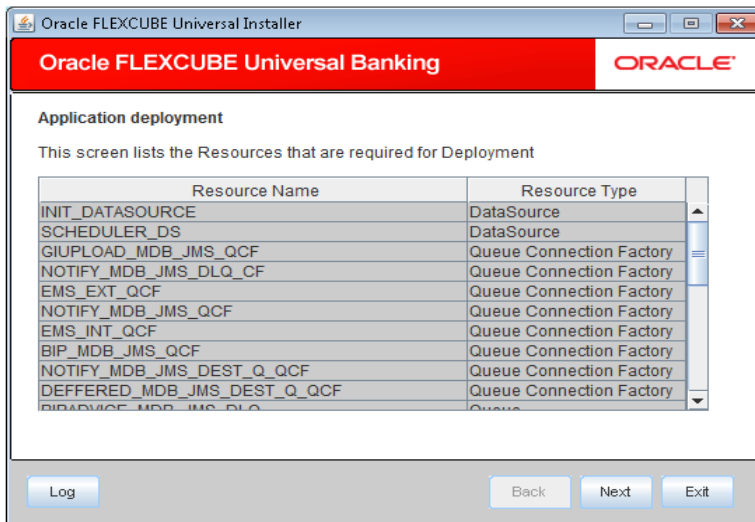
Oracle FLEXCUBE Universal Installer

Oracle FLEXCUBE Universal Banking

ORACLE

Application deployment

This screen lists the Resources that are required for Deployment

| Resource Name | Resource Type |
|---|---|
| INIT_DATASOURCE | DataSource |
| SCHEDULER_DS | DataSource |
| GIUPLOAD_MDB_JMS_QCF | Queue Connection Factory |
| NOTIFY_MDB_JMS_DLQ_CF | Queue Connection Factory |
| EMS_EXT_QCF | Queue Connection Factory |
| NOTIFY_MDB_JMS_QCF | Queue Connection Factory |
| EMS_INT_QCF | Queue Connection Factory |
| BIP_MDB_JMS_QCF | Queue Connection Factory |
| NOTIFY_MDB_JMS_DEST_Q_QCF | Queue Connection Factory |
| DEFFERED_MDB_JMS_DEST_Q_QCF | Queue Connection Factory |
| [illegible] | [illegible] |

Log

Back

Next

Exit